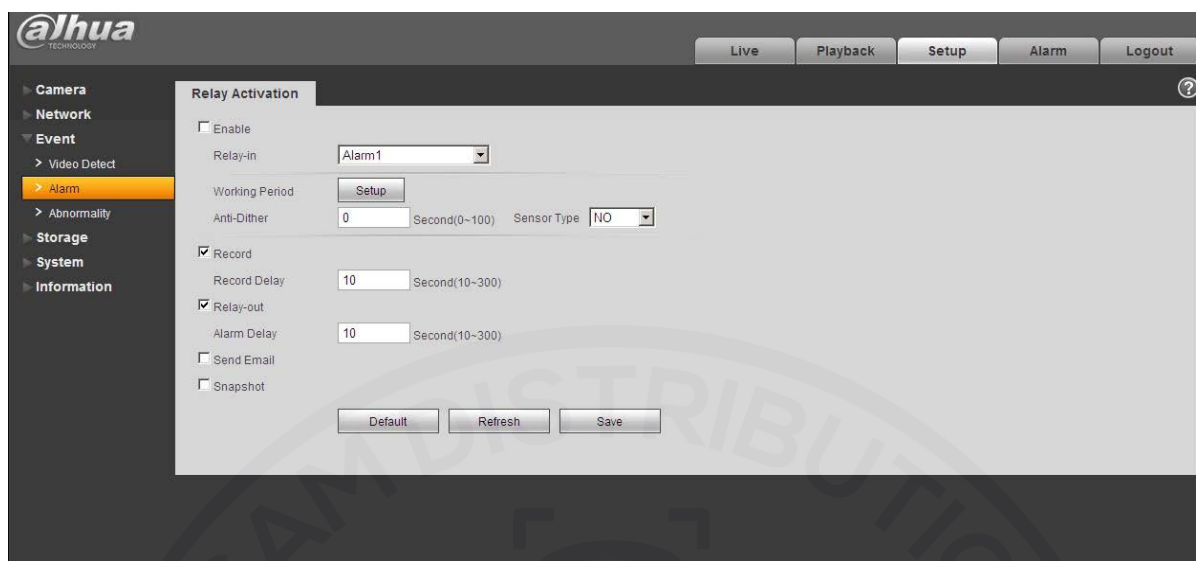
alhua
TECHNOLOGY

Live
Playback
Setup
Alarm
Logout

Camera
Network
Event
> Video Detect
> Alarm
> Abnormality
Storage
System
Information

Relay Activation

?

Enable
Relay-in Alarm1
Working Period Setup
Anti-Dither 0 Second(0~100) Sensor Type NO
Record
Record Delay 10 Second(10~300)
Relay-out
Alarm Delay 10 Second(10~300)
Send Email
Snapshot

Default Refresh Save

DISTRIBUTION